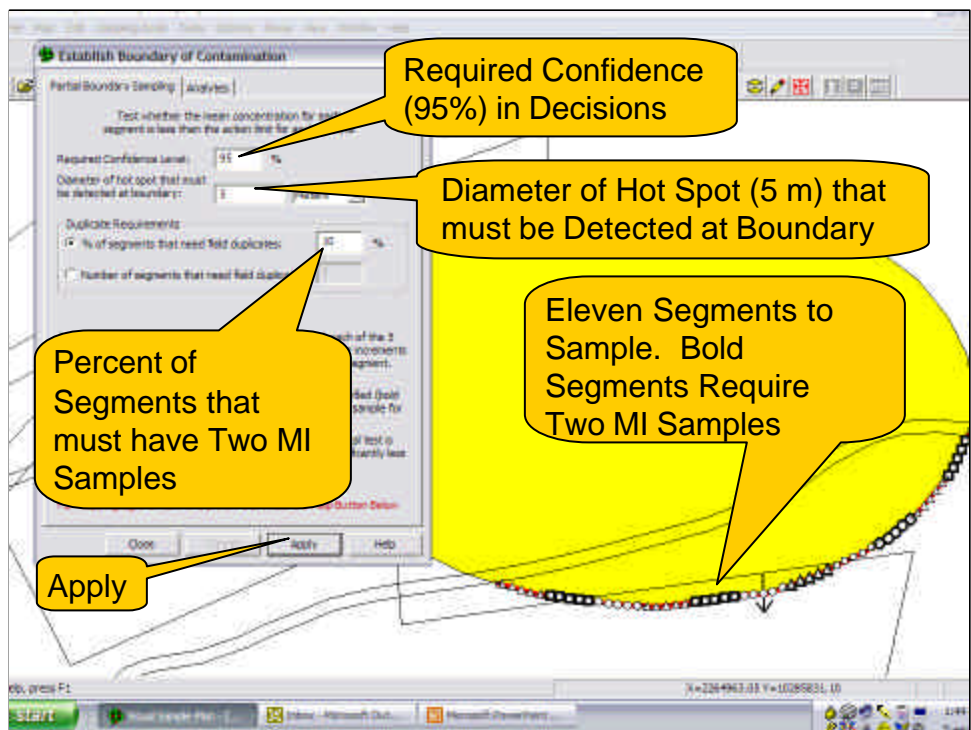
Establish Boundary of Contamination

Partial Boundary Sampling | Analytes

Test whether the mean concentration for each segment is less than the action limit for each

Required Confidence Level: 95 %

Diameter of hot spot that must be detected at boundary: 5 meters

Duplicate Requirements

% of segments that need field duplicates: 10 %

Number of segments that need field duplicates

Close | Apply | Help

Required Confidence (95%) in Decisions

Diameter of Hot Spot (5 m) that must be Detected at Boundary

Eleven Segments to Sample. Bold Segments Require Two MI Samples

Percent of Segments that must have Two MI Samples

Apply

elp, press F1

X=2264963.03 Y=10285831.10

start